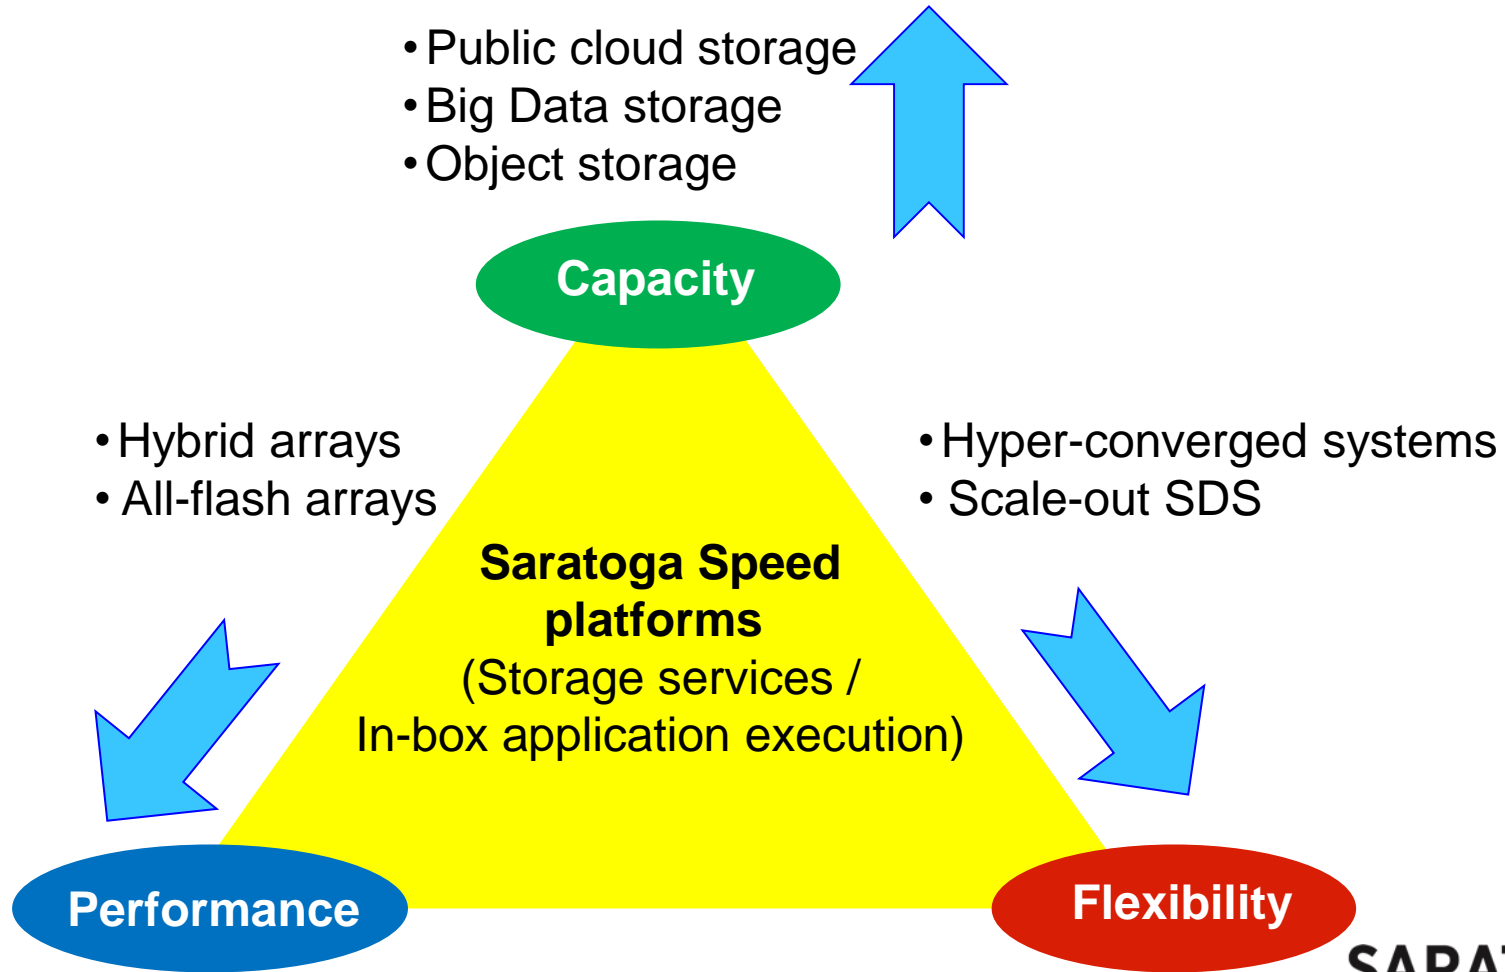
• Public cloud storage
• Big Data storage
• Object storage

Capacity

• Hybrid arrays
• All-flash arrays

• Hyper-converged systems
• Scale-out SDS

**Saratoga Speed platforms**
(Storage services / In-box application execution)

Performance

Flexibility

SARA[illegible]